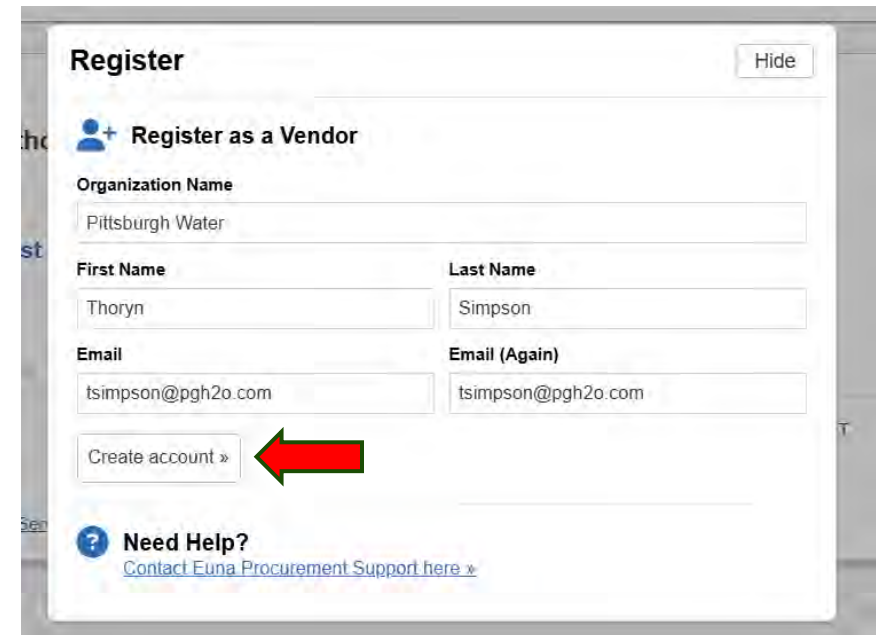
Register

Hide

Register as a Vendor

Organization Name

Pittsburgh Water

First Name

Thoryn

Last Name

Simpson

Email

tsimpson@pgh2o.com

Email (Again)

tsimpson@pgh2o.com

Create account »

Need Help?

Contact Euna Procurement Support here »